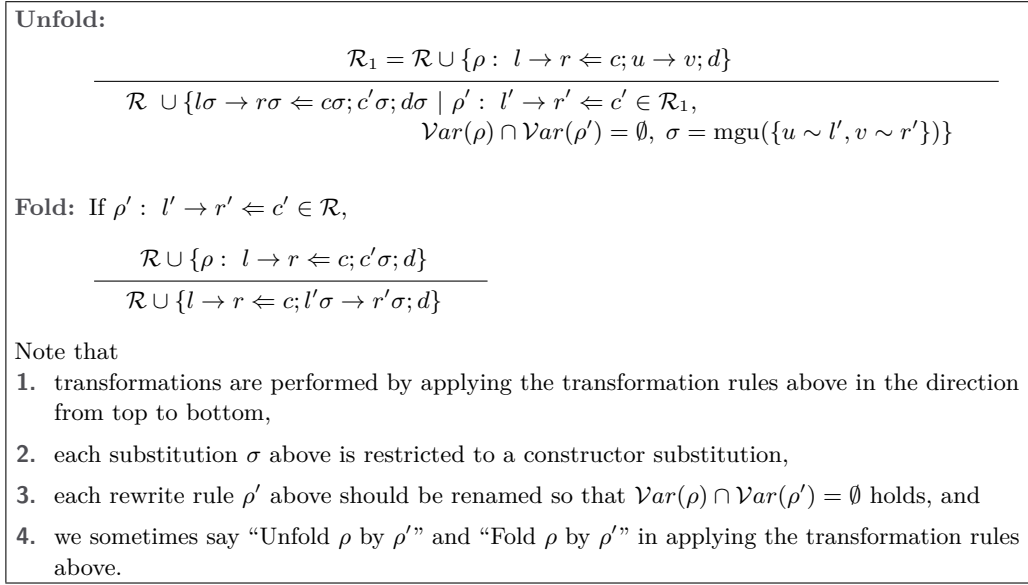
**Unfold:**

$$\frac{\mathcal{R}_1 = \mathcal{R} \cup \{\rho :\ l \to r \Leftarrow c; u \to v; d\}}{\mathcal{R}\ \cup \{l\sigma \to r\sigma \Leftarrow c\sigma; c'\sigma; d\sigma \mid \rho' :\ l' \to r' \Leftarrow c' \in \mathcal{R}_1, \mathcal{V}ar(\rho) \cap \mathcal{V}ar(\rho') = \emptyset,\ \sigma = \mathrm{mgu}(\{u \sim l', v \sim r'\})\}}$$

**Fold:** If $\rho' :\ l' \to r' \Leftarrow c' \in \mathcal{R}$,

$$\frac{\mathcal{R} \cup \{\rho :\ l \to r \Leftarrow c; c'\sigma; d\}}{\mathcal{R} \cup \{l \to r \Leftarrow c; l'\sigma \to r'\sigma; d\}}$$

Note that

1. transformations are performed by applying the transformation rules above in the direction from top to bottom,

2. each substitution $\sigma$ above is restricted to a constructor substitution,

3. each rewrite rule $\rho'$ above should be renamed so that $\mathcal{V}ar(\rho) \cap \mathcal{V}ar(\rho') = \emptyset$ holds, and

4. we sometimes say "Unfold $\rho$ by $\rho'$" and "Fold $\rho$ by $\rho'$" in applying the transformation rules above.